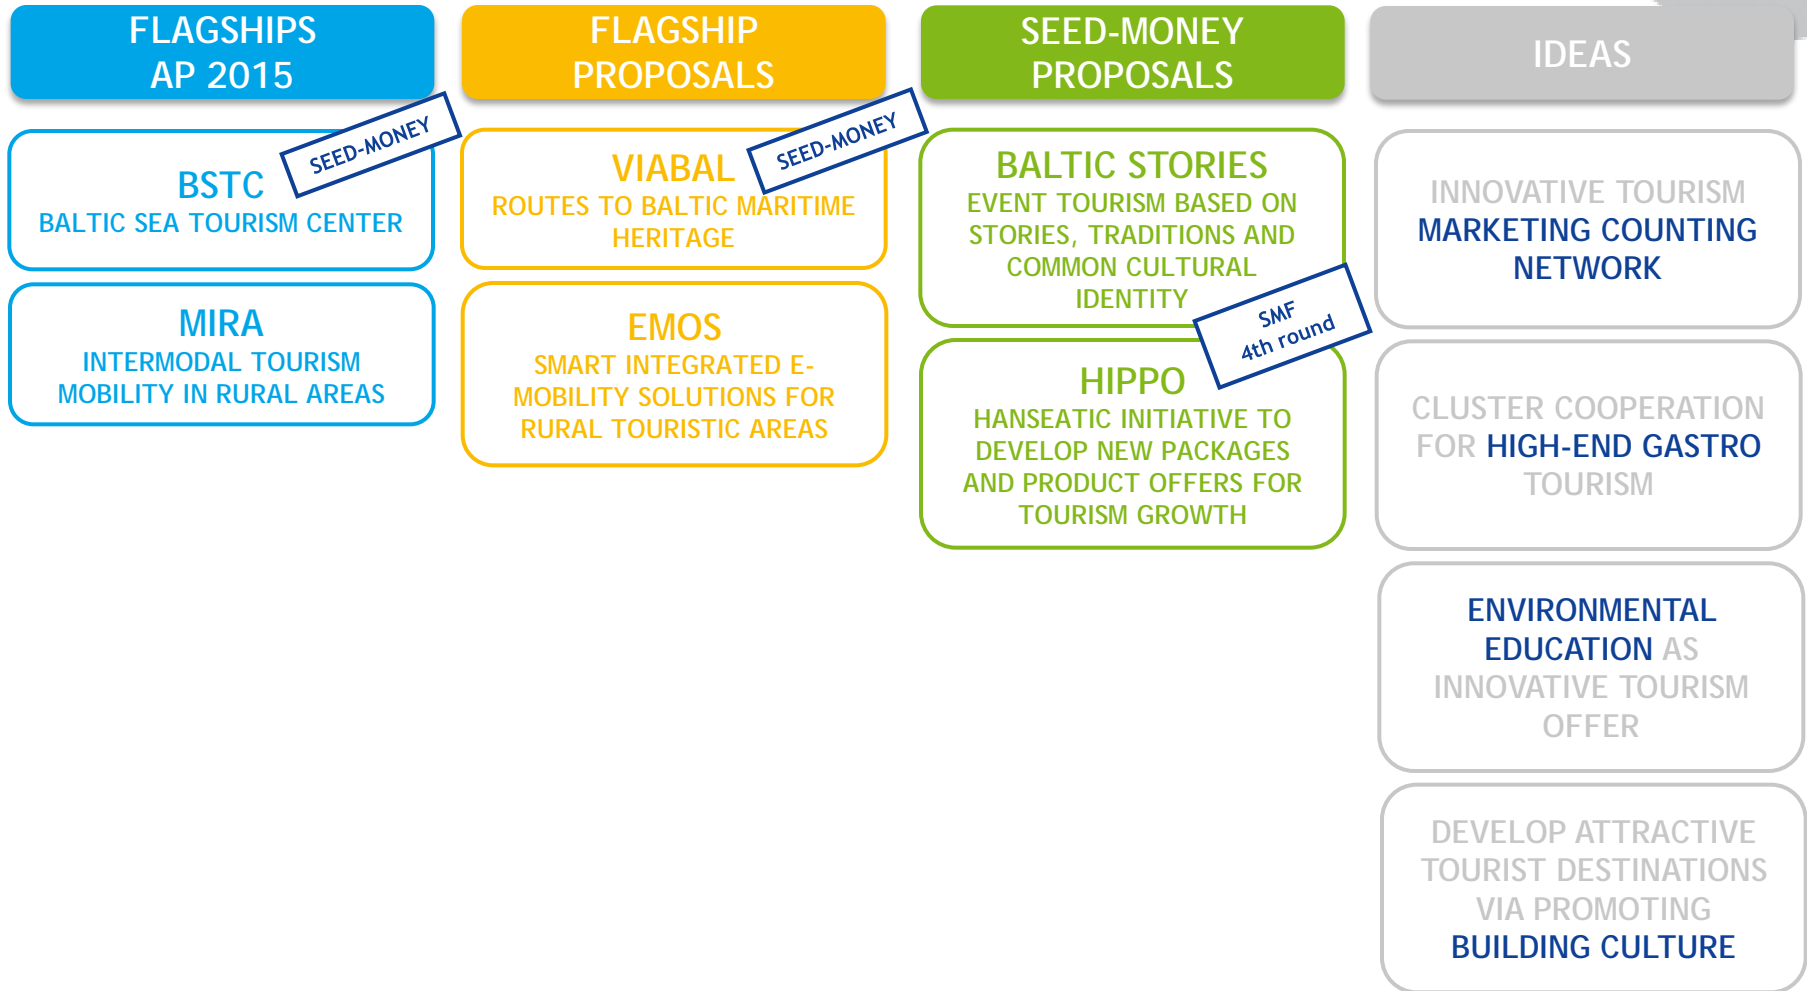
FLAGSHIPS AP 2015

BSTC
BALTIC SEA TOURISM CENTER

SEED-MONEY

MIRA
INTERMODAL TOURISM MOBILITY IN RURAL AREAS

FLAGSHIP PROPOSALS

VIABAL
ROUTES TO BALTIC MARITIME HERITAGE

SEED-MONEY

EMOS
SMART INTEGRATED E-MOBILITY SOLUTIONS FOR RURAL TOURISTIC AREAS

SEED-MONEY PROPOSALS

BALTIC STORIES
EVENT TOURISM BASED ON STORIES, TRADITIONS AND COMMON CULTURAL IDENTITY

SMF 4th round

HIPPO
HANSEATIC INITIATIVE TO DEVELOP NEW PACKAGES AND PRODUCT OFFERS FOR TOURISM GROWTH

IDEAS

INNOVATIVE TOURISM MARKETING COUNTING NETWORK

CLUSTER COOPERATION FOR HIGH-END GASTRO TOURISM

ENVIRONMENTAL EDUCATION AS INNOVATIVE TOURISM OFFER

DEVELOP ATTRACTIVE TOURIST DESTINATIONS VIA PROMOTING BUILDING CULTURE